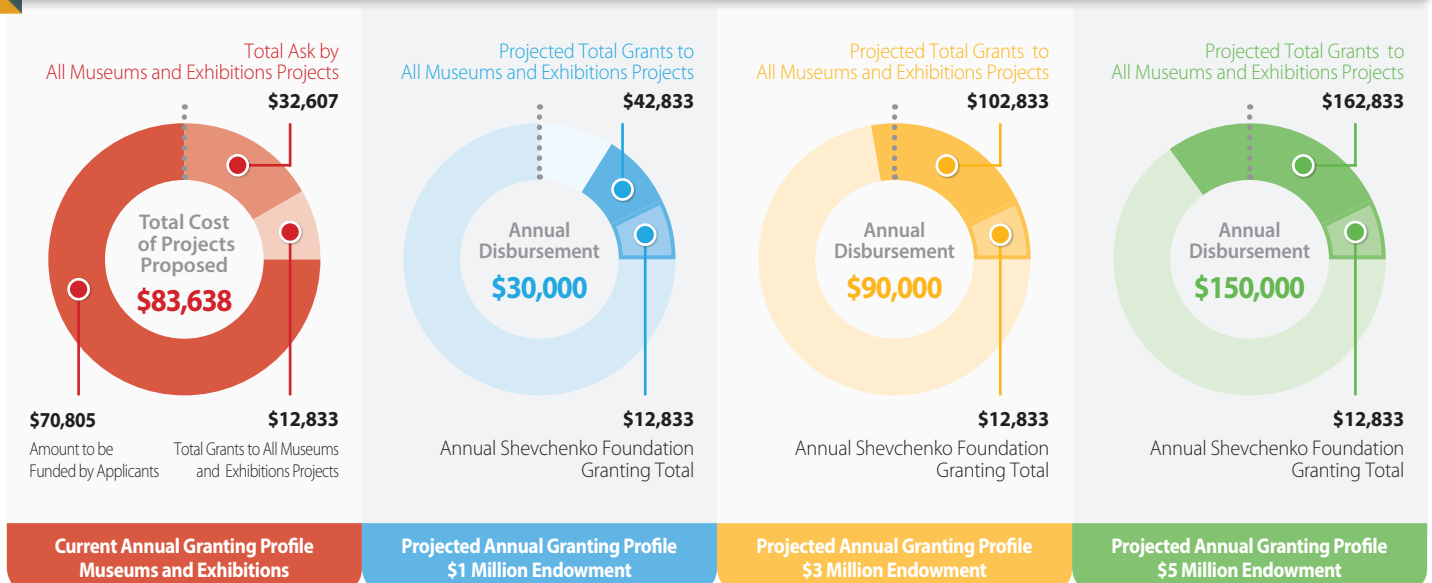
Total Ask by
All Museums and Exhibitions Projects

$32,607

Total Cost of Projects Proposed
$83,638

$70,805
Amount to be Funded by Applicants

$12,833
Total Grants to All Museums and Exhibitions Projects

Current Annual Granting Profile
Museums and Exhibitions

Projected Total Grants to
All Museums and Exhibitions Projects

$42,833

Annual Disbursement
$30,000

$12,833
Annual Shevchenko Foundation Granting Total

Projected Annual Granting Profile
$1 Million Endowment

Projected Total Grants to
All Museums and Exhibitions Projects

$102,833

Annual Disbursement
$90,000

$12,833
Annual Shevchenko Foundation Granting Total

Projected Annual Granting Profile
$3 Million Endowment

Projected Total Grants to
All Museums and Exhibitions Projects

$162,833

Annual Disbursement
$150,000

$12,833
Annual Shevchenko Foundation Granting Total

Projected Annual Granting Profile
$5 Million Endowment